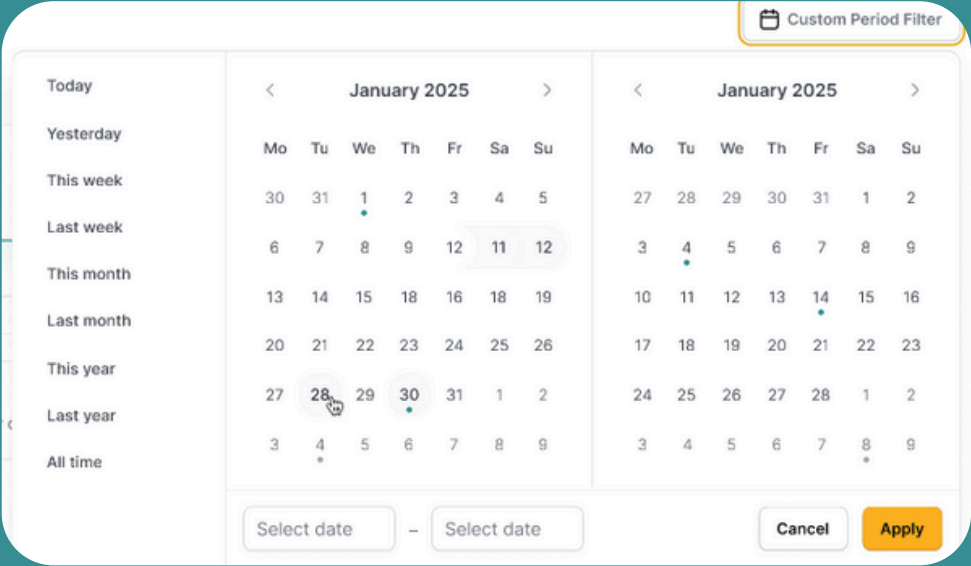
Custom Period Filter

Today
Yesterday
This week
Last week
This month
Last month
This year
Last year
All time

January 2025

| Mo | Tu | We | Th | Fr | Sa | Su |
|---|---|---|---|---|---|---|
| 30 | 31 | 1 | 2 | 3 | 4 | 5 |
| 6 | 7 | 8 | 9 | 12 | 11 | 12 |
| 13 | 14 | 15 | 18 | 16 | 18 | 19 |
| 20 | 21 | 22 | 23 | 24 | 25 | 26 |
| 27 | 28 | 29 | 30 | 31 | 1 | 2 |
| 3 | 4 | 5 | 6 | 7 | 8 | 9 |

January 2025

| Mo | Tu | We | Th | Fr | Sa | Su |
|---|---|---|---|---|---|---|
| 27 | 28 | 29 | 30 | 31 | 1 | 2 |
| 3 | 4 | 5 | 6 | 7 | 8 | 9 |
| 10 | 11 | 12 | 13 | 14 | 15 | 16 |
| 17 | 18 | 19 | 20 | 21 | 22 | 23 |
| 24 | 25 | 26 | 27 | 28 | 1 | 2 |
| 3 | 4 | 5 | 6 | 7 | 8 | 9 |

Select date – Select date

Cancel
Apply